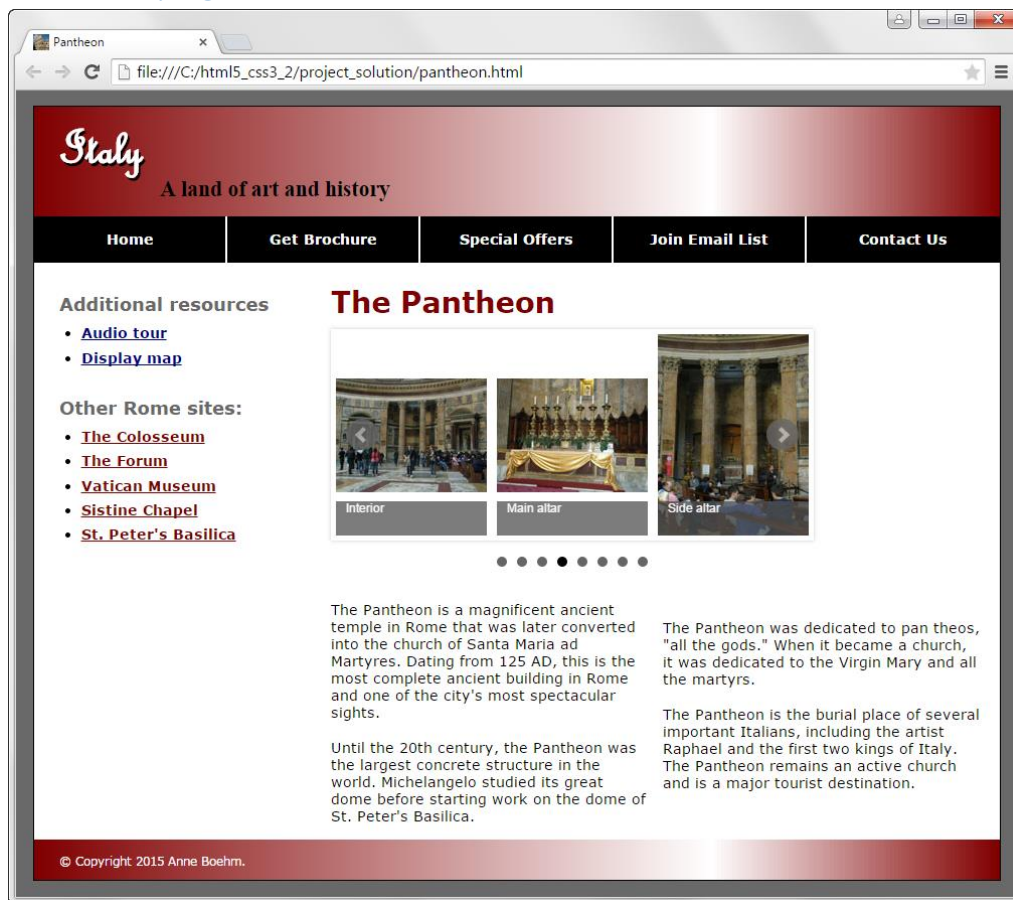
Pantheon ×

file:///C:/html5_css3_2/project_solution/pantheon.html

Italy

A land of art and history

Home | Get Brochure | Special Offers | Join Email List | Contact Us

Additional resources

- Audio tour
- Display map

Other Rome sites:

- The Colosseum
- The Forum
- Vatican Museum
- Sistine Chapel
- St. Peter's Basilica

The Pantheon

Interior

Main altar

Side altar

The Pantheon is a magnificent ancient temple in Rome that was later converted into the church of Santa Maria ad Martyres. Dating from 125 AD, this is the most complete ancient building in Rome and one of the city's most spectacular sights.

Until the 20th century, the Pantheon was the largest concrete structure in the world. Michelangelo studied its great dome before starting work on the dome of St. Peter's Basilica.

The Pantheon was dedicated to pan theos, "all the gods." When it became a church, it was dedicated to the Virgin Mary and all the martyrs.

The Pantheon is the burial place of several important Italians, including the artist Raphael and the first two kings of Italy. The Pantheon remains an active church and is a major tourist destination.

© Copyright 2015 Anne Boehm.